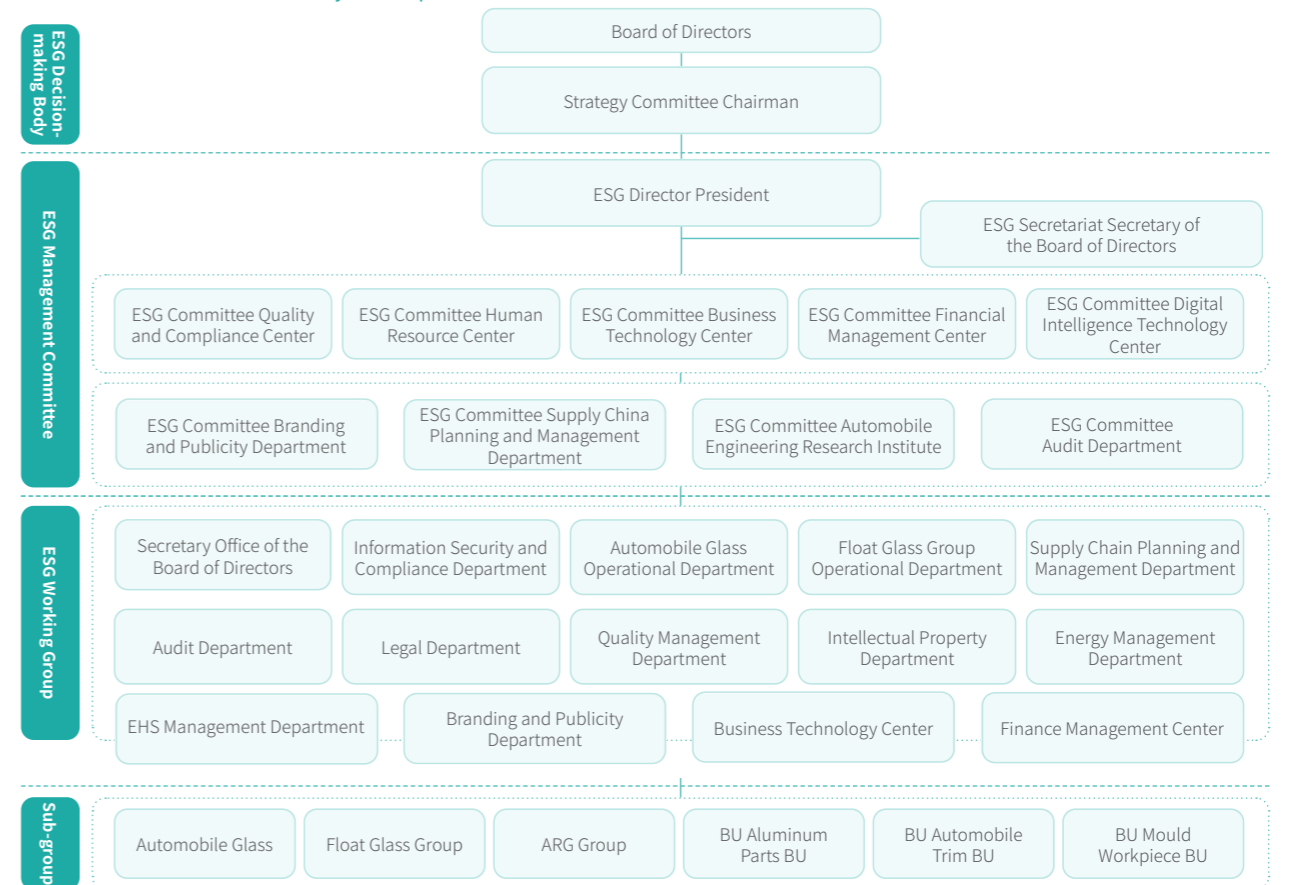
ESG Decision-making Body

Board of Directors

Strategy Committee Chairman

ESG Management Committee

ESG Director President

ESG Secretariat Secretary of the Board of Directors

ESG Committee Quality and Compliance Center

ESG Committee Human Resource Center

ESG Committee Business Technology Center

ESG Committee Financial Management Center

ESG Committee Digital Intelligence Technology Center

ESG Committee Branding and Publicity Department

ESG Committee Supply China Planning and Management Department

ESG Committee Automobile Engineering Research Institute

ESG Committee Audit Department

ESG Working Group

Secretary Office of the Board of Directors

Information Security and Compliance Department

Automobile Glass Operational Department

Float Glass Group Operational Department

Supply Chain Planning and Management Department

Audit Department

Legal Department

Quality Management Department

Intellectual Property Department

Energy Management Department

EHS Management Department

Branding and Publicity Department

Business Technology Center

Finance Management Center

Sub-group

Automobile Glass

Float Glass Group

ARG Group

BU Aluminum Parts BU

BU Automobile Trim BU

BU Mould Workpiece BU